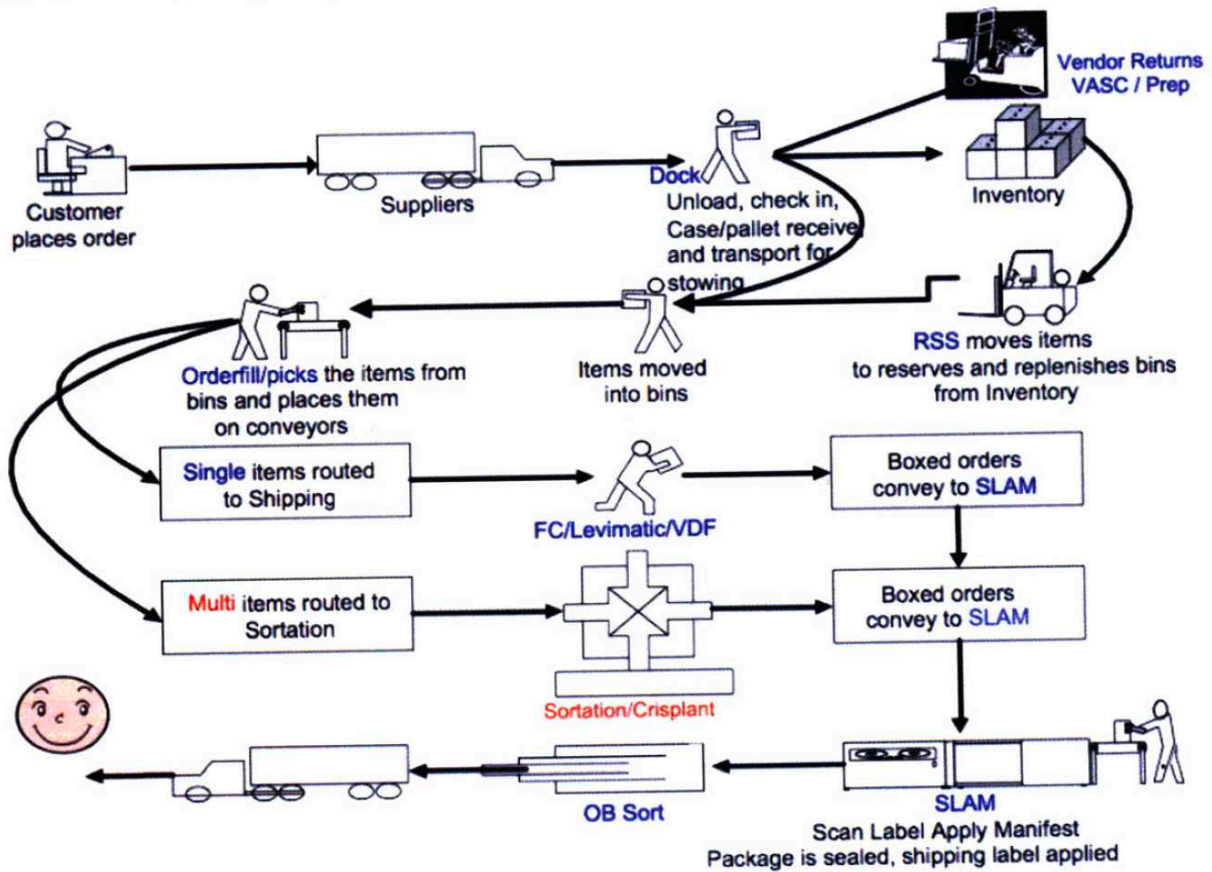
Vendor Returns
VASC / Prep

Customer places order

Suppliers

Dock
Unload, check in, Case/pallet receive and transport for stowing

Inventory

RSS moves items to reserves and replenishes bins from Inventory

Items moved into bins

Orderfill/picks the items from bins and places them on conveyors

Single items routed to Shipping

FC/Levimatic/VDF

Boxed orders convey to SLAM

Multi items routed to Sortation

Sortation/Crisplant

Boxed orders convey to SLAM

SLAM
Scan Label Apply Manifest
Package is sealed, shipping label applied

OB Sort